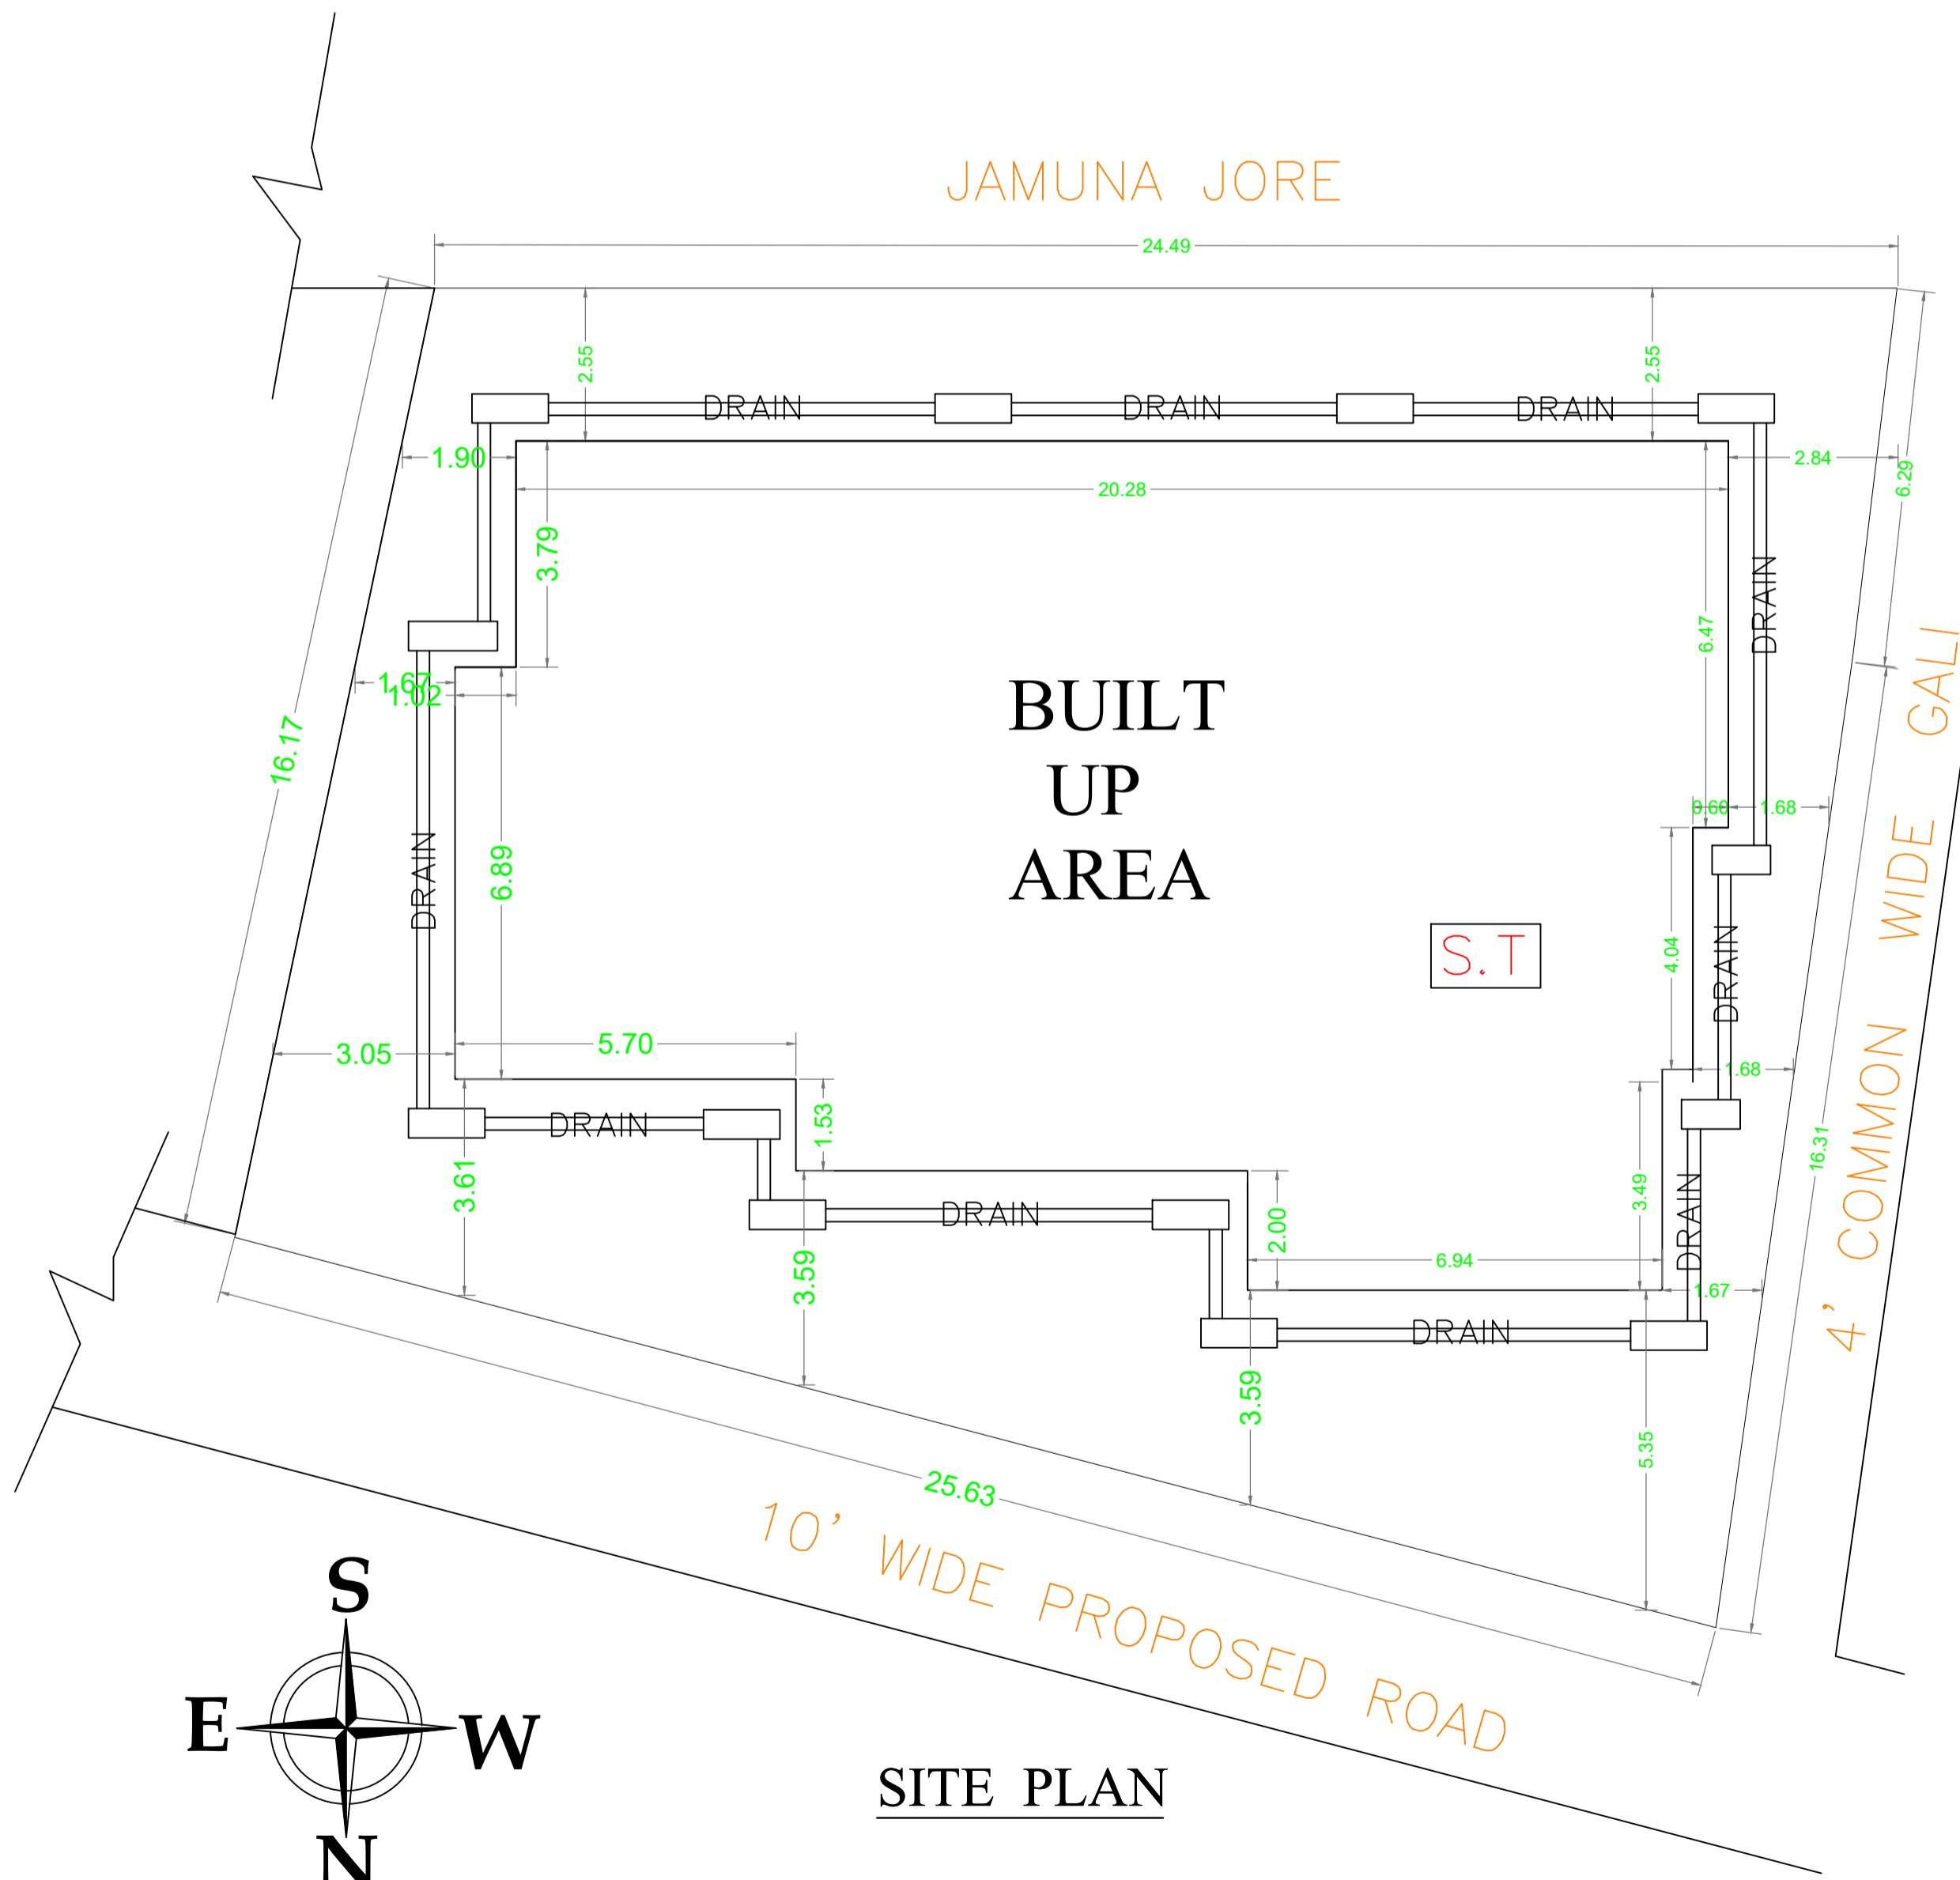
JAMUNA JORE

24.49

2.55

2.55

DRAIN

DRAIN

DRAIN

1.90

2.84

6.29

20.28

3.79

DRAIN

6.47

1.67

1.02

BUILT
UP
AREA

16.17

DRAIN

6.89

0.60

1.68

4.04

S.T

DRAIN

3.05

5.70

1.68

DRAIN

1.53

3.61

DRAIN

2.00

3.49

DRAIN

16.31

3.59

6.94

1.67

DRAIN

3.59

5.35

25.63

4' COMMON WIDE GALI

10' WIDE PROPOSED ROAD

S

E

W

N

SITE PLAN